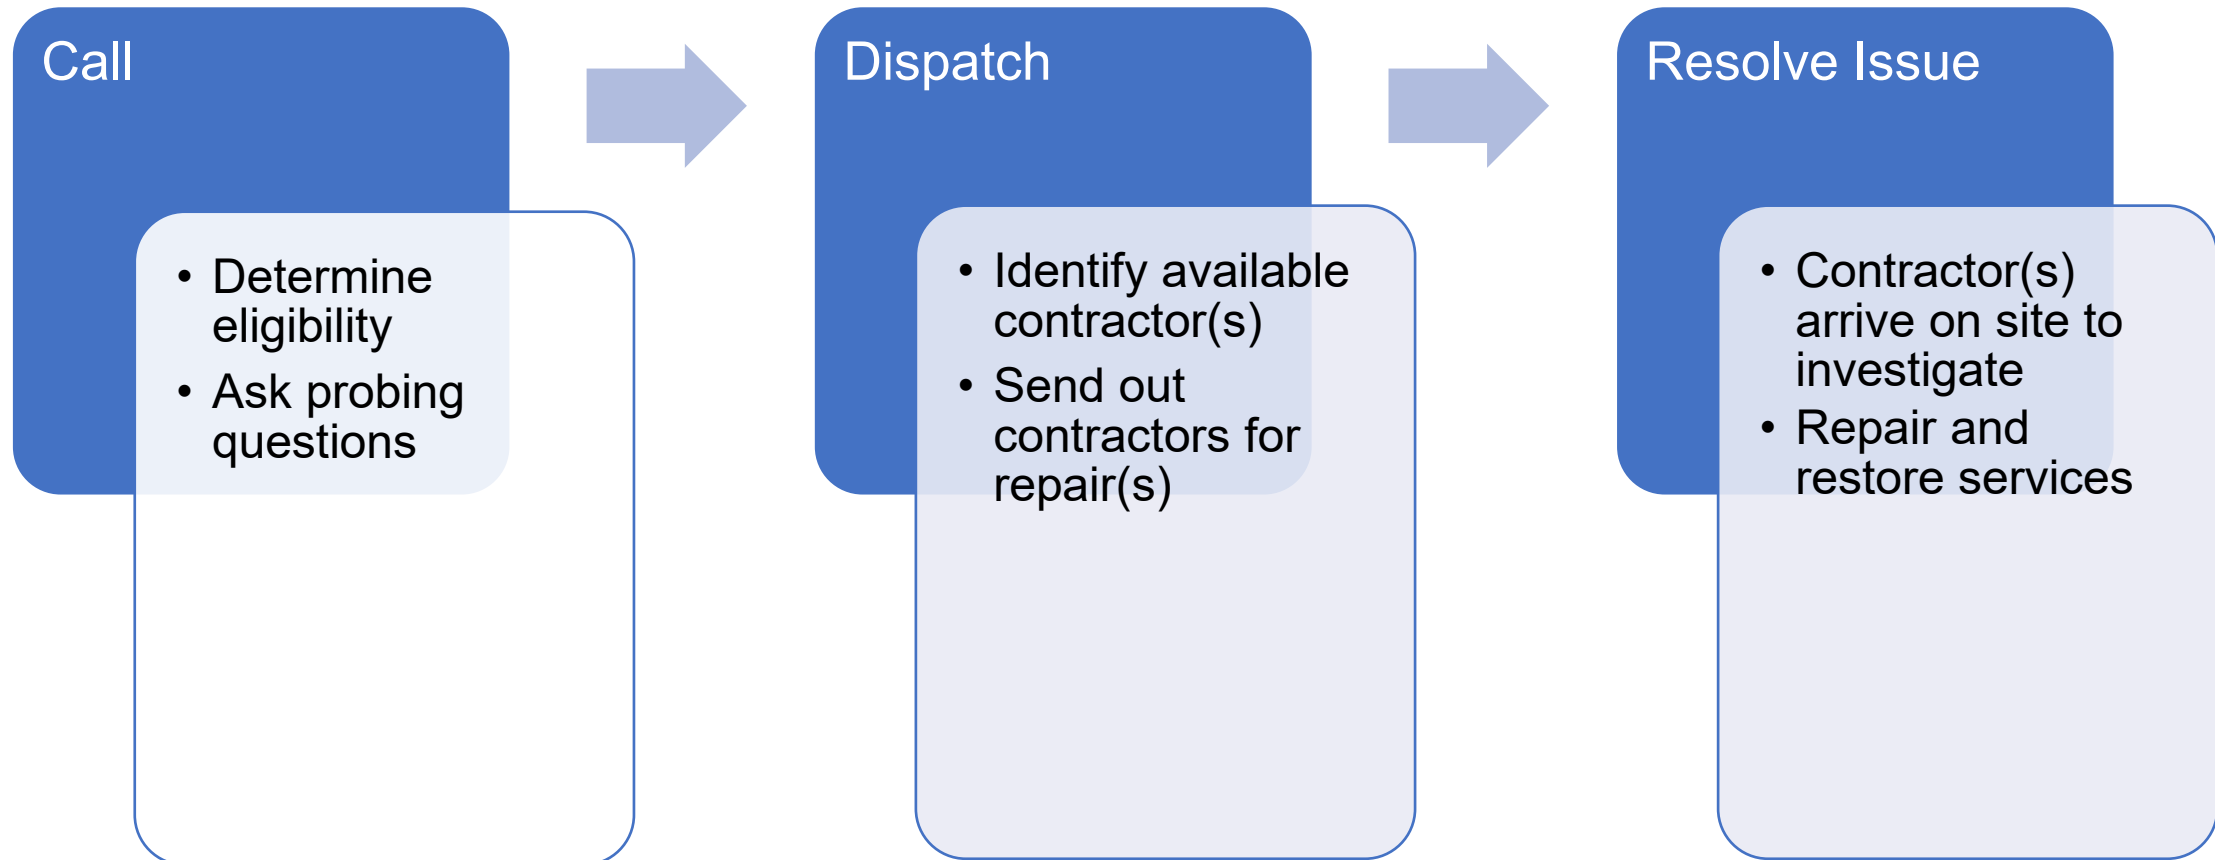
Call

- Determine eligibility
- Ask probing questions

Dispatch

- Identify available contractor(s)
- Send out contractors for repair(s)

Resolve Issue

- Contractor(s) arrive on site to investigate
- Repair and restore services